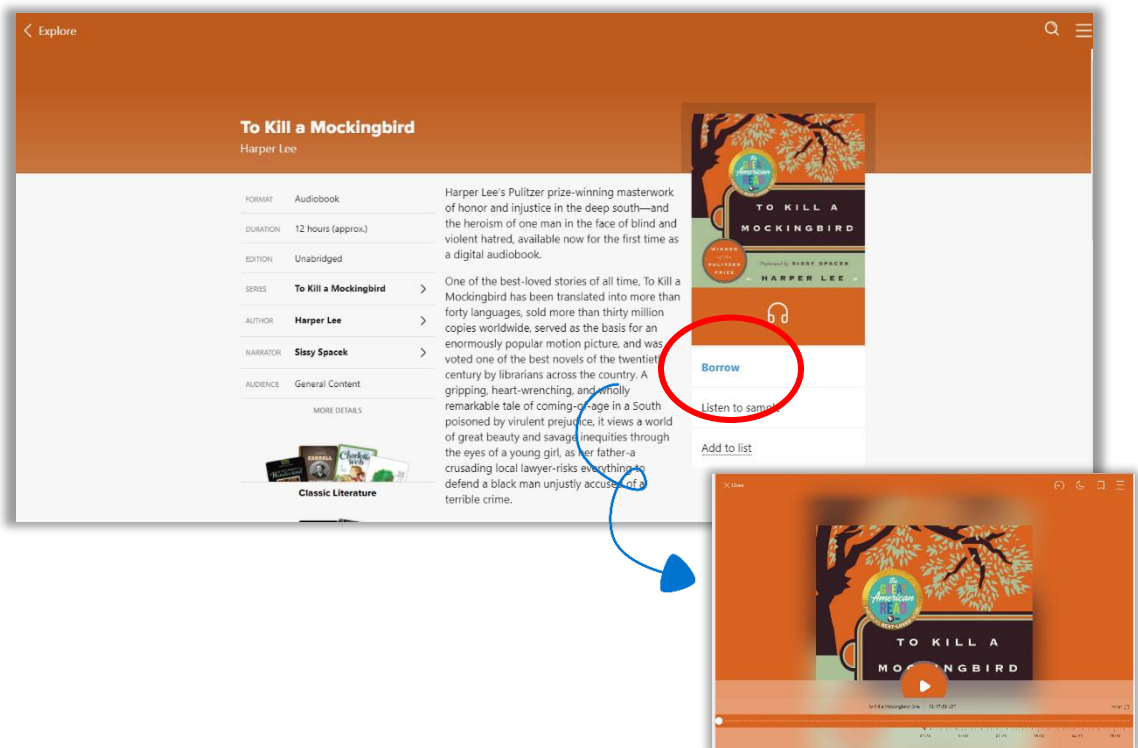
Explore

To Kill a Mockingbird
Harper Lee

| | |
|---|---|
| FORMAT | Audiobook |
| DURATION | 12 hours (approx.) |
| EDITION | Unabridged |
| SERIES | To Kill a Mockingbird |
| AUTHOR | Harper Lee |
| NARRATOR | Sissy Spacek |
| AUDIENCE | General Content |

MORE DETAILS

Classic Literature

Harper Lee's Pulitzer prize-winning masterwork of honor and injustice in the deep south—and the heroism of one man in the face of blind and violent hatred, available now for the first time as a digital audiobook.

One of the best-loved stories of all time, To Kill a Mockingbird has been translated into more than forty languages, sold more than thirty million copies worldwide, served as the basis for an enormously popular motion picture, and was voted one of the best novels of the twentieth century by librarians across the country. A gripping, heart-wrenching, and wholly remarkable tale of coming-of-age in a South poisoned by virulent prejudice, it views a world of great beauty and savage inequities through the eyes of a young girl, as her father-a crusading local lawyer-risks everything to defend a black man unjustly accused of a terrible crime.

The Great American Read
TO KILL A MOCKINGBIRD
Winner of the Pulitzer Prize
Performed by SISSY SPACEK
HARPER LEE

Borrow
Listen to sample
Add to list

Close

The Great American Read
TO KILL A MOCKINGBIRD